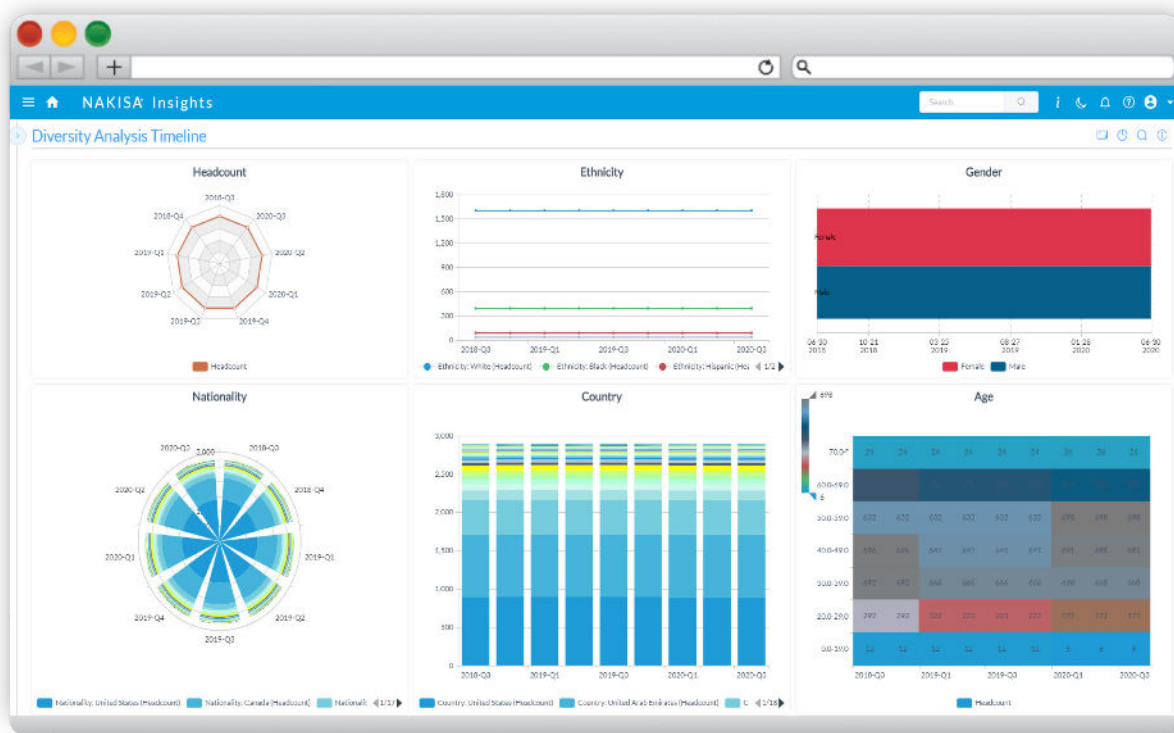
NAKISA Insights

Search

Diversity Analysis Timeline

Headcount

2018-Q3
2020-Q3
2020-Q2
2020-Q1
2019-Q4
2019-Q3
2019-Q2
2019-Q1
2018-Q4

Headcount

Ethnicity

1,800
1,600
1,400
1,200
1,000
800
600
400
200
0

2018-Q3 2019-Q1 2019-Q3 2020-Q1 2020-Q3

Ethnicity: White (Headcount) Ethnicity: Black (Headcount) Ethnicity: Hispanic (Hea 1/2

Gender

Female
Male

06 30 2018 10 21 2018 03 25 2019 08 27 2019 01 28 2020 06 30 2020

Female Male

Nationality

2020-Q3
2,000
2018-Q3
2020-Q2
2018-Q4
2020-Q1
2019-Q1
2019-Q4
2019-Q2
2019-Q3

Nationality: United States (Headcount) Nationality: Canada (Headcount) Nationalit 1/17

Country

3,000
2,500
2,000
1,500
1,000
500
0

2018-Q3 2019-Q1 2019-Q3 2020-Q1 2020-Q3

Country: United States (Headcount) Country: United Arab Emirates (Headcount) C 1/18

Age

698
6

70.0+
60.0-69.0
50.0-59.0
40.0-49.0
30.0-39.0
20.0-29.0
0.0-19.0

2018-Q3 2019-Q1 2019-Q3 2020-Q1 2020-Q3

Headcount